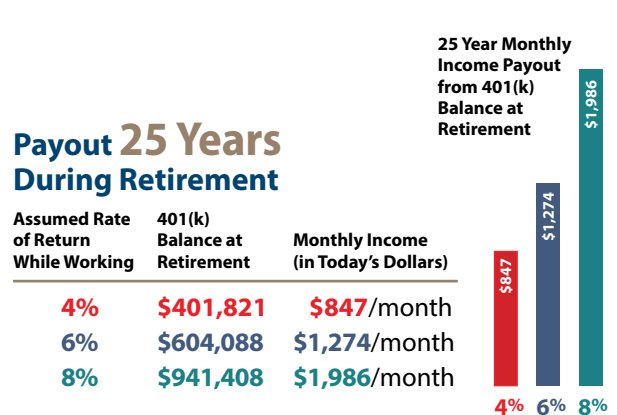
Payout 25 Years During Retirement

| Assumed Rate of Return While Working | 401(k) Balance at Retirement | Monthly Income (in Today's Dollars) |
|---|---|---|
| 4% | $401,821 | $847/month |
| 6% | $604,088 | $1,274/month |
| 8% | $941,408 | $1,986/month |

25 Year Monthly Income Payout from 401(k) Balance at Retirement

$847
$1,274
$1,986

4% 6% 8%